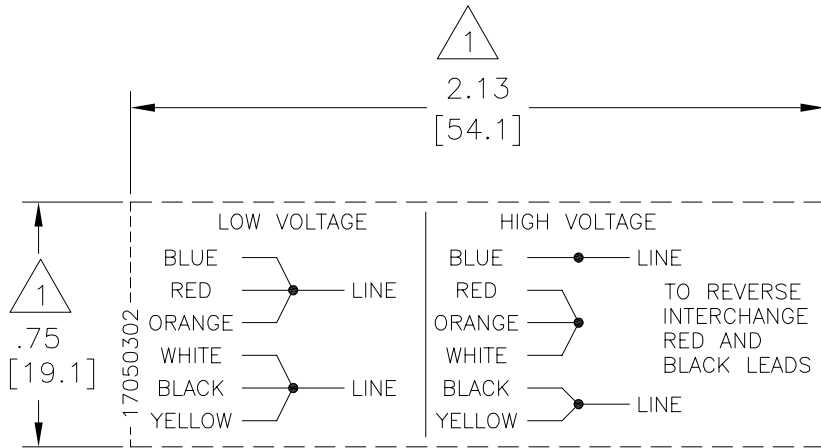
1

2.13
[54.1]

1

.75
[19.1]

17050302

LOW VOLTAGE

BLUE
RED
ORANGE
LINE

WHITE
BLACK
YELLOW
LINE

HIGH VOLTAGE

BLUE
LINE

RED
ORANGE
WHITE

BLACK
YELLOW
LINE

TO REVERSE INTERCHANGE RED AND BLACK LEADS